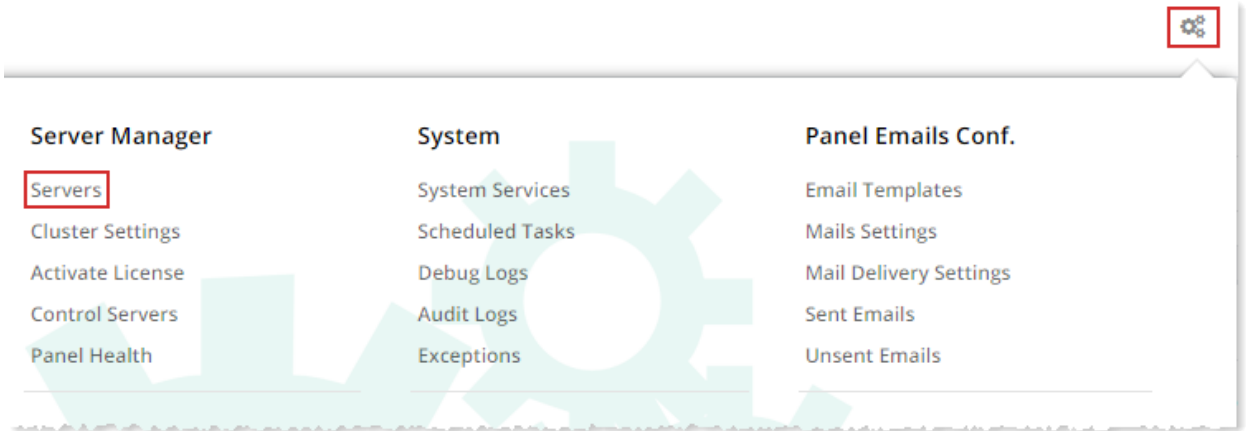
Server Manager

Servers
Cluster Settings
Activate License
Control Servers
Panel Health

System

System Services
Scheduled Tasks
Debug Logs
Audit Logs
Exceptions

Panel Emails Conf.

Email Templates
Mails Settings
Mail Delivery Settings
Sent Emails
Unsent Emails